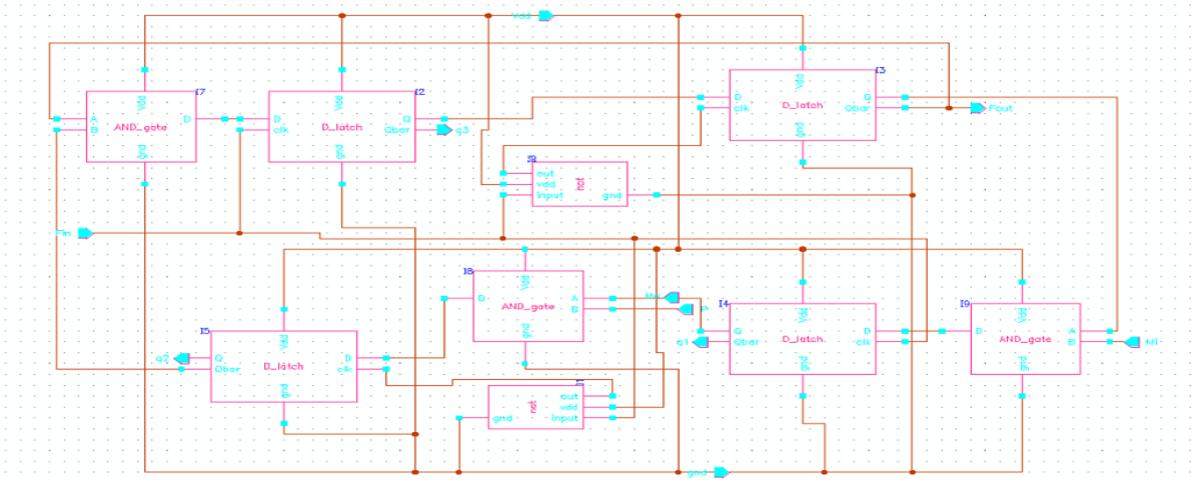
Vdd
I7
Vdd
A
B
AND_gate
D
gnd
I2
Vdd
D
clk
D_latch
Q
Qbar
gnd
q3
I3
Vdd
D
clk
D_latch
Q
Qbar
gnd
Fout
I0
out
vdd
input
not
gnd
Fin
I8
Vdd
D
AND_gate
A
B
gnd
M
I5
Vdd
q2
Q
Qbar
D_latch
D
clk
gnd
I4
Vdd
Q
Qbar
D_latch
D
clk
gnd
q1
I9
Vdd
D
AND_gate
A
B
gnd
M
I
gnd
not
out
vdd
input
gnd